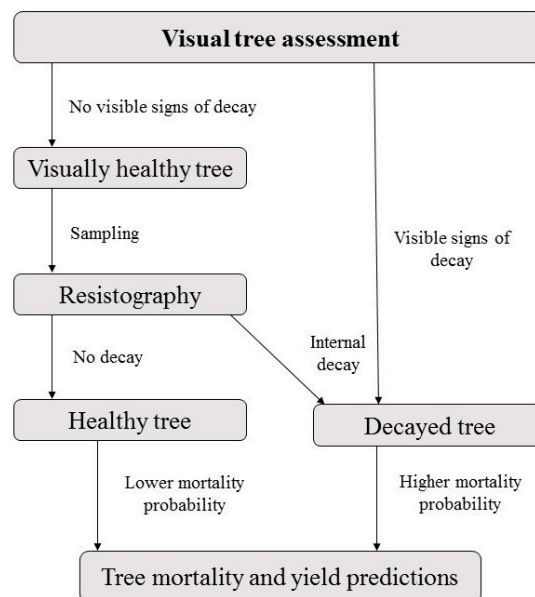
Visual tree assessment

No visible signs of decay

Visually healthy tree

Sampling

Visible signs of decay

Resistography

No decay

Internal decay

Healthy tree

Decayed tree

Lower mortality probability

Higher mortality probability

Tree mortality and yield predictions